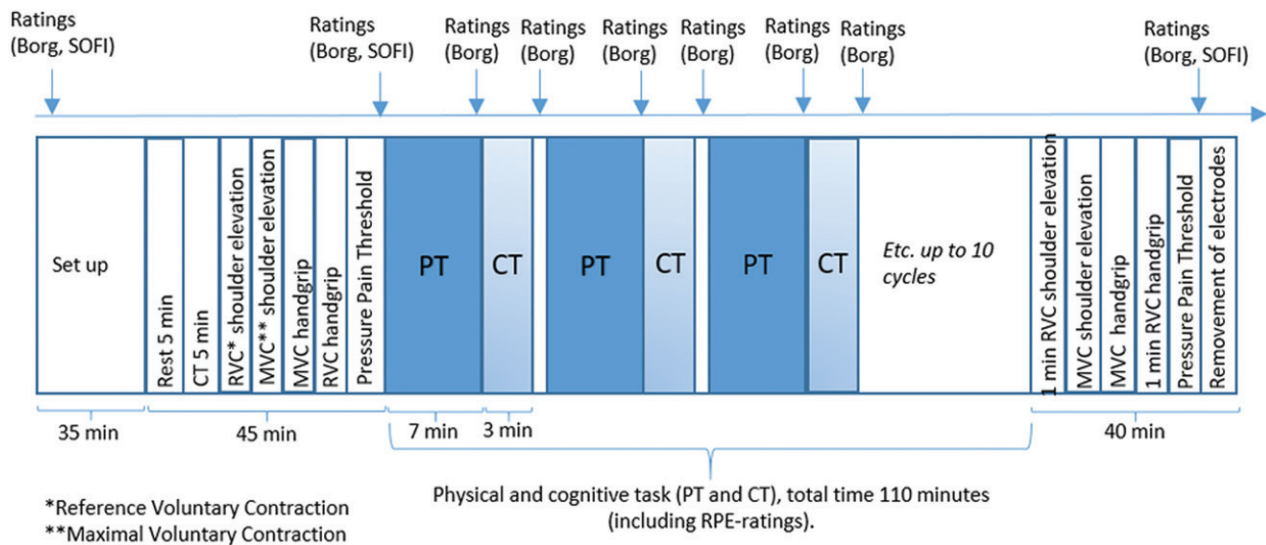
Ratings (Borg, SOFI)

Ratings (Borg, SOFI)

Ratings (Borg)

Ratings (Borg)

Ratings (Borg)

Ratings (Borg)

Ratings (Borg)

Ratings (Borg)

Ratings (Borg, SOFI)

Set up

Rest 5 min

CT 5 min

RVC* shoulder elevation

MVC** shoulder elevation

MVC handgrip

RVC handgrip

Pressure Pain Threshold

PT

CT

PT

CT

PT

CT

Etc. up to 10 cycles

1 min RVC shoulder elevation

MVC shoulder elevation

MVC handgrip

1 min RVC handgrip

Pressure Pain Threshold

Removement of electrodes

35 min

45 min

7 min

3 min

40 min

Physical and cognitive task (PT and CT), total time 110 minutes (including RPE-ratings).

*Reference Voluntary Contraction

**Maximal Voluntary Contraction